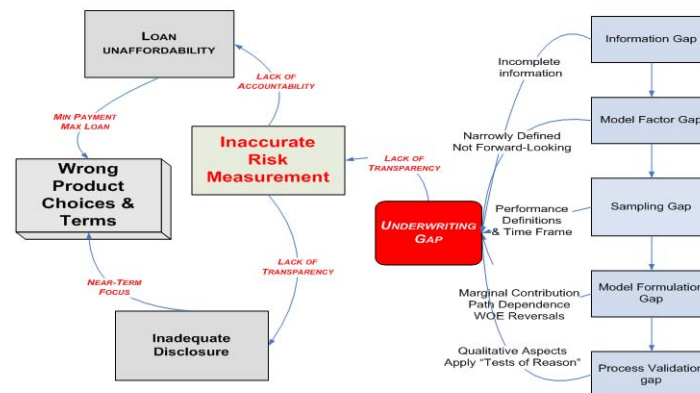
LOAN UNAFFORDABILITY

MIN PAYMENT MAX LOAN

LACK OF ACCOUNTABILITY

Wrong Product Choices & Terms

Inaccurate Risk Measurement

LACK OF TRANSPARENCY

NEAR-TERM FOCUS

LACK OF TRANSPARENCY

Inadequate Disclosure

UNDERWRITING GAP

Information Gap

Incomplete information

Model Factor Gap

Narrowly Defined Not Forward-Looking

Performance Definitions & Time Frame

Sampling Gap

Marginal Contribution Path Dependence WOE Reversals

Model Formulation Gap

Qualitative Aspects Apply "Tests of Reason"

Process Validation gap